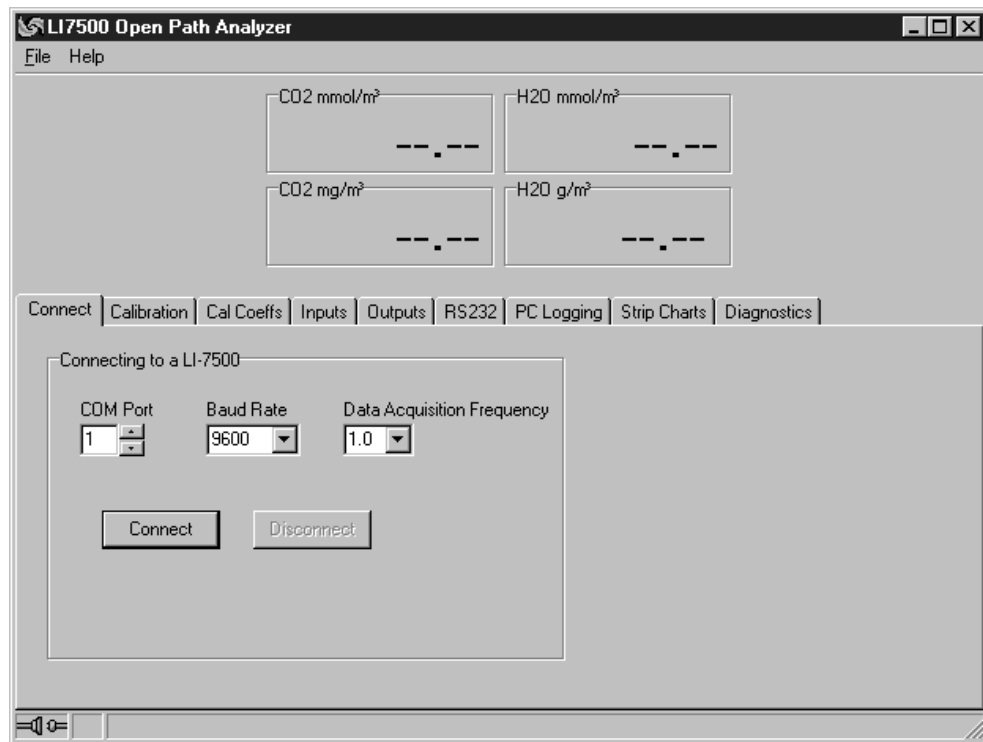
LI7500 Open Path Analyzer

File Help

CO2 mmol/m³
--.--

H2O mmol/m³
--.--

CO2 mg/m³
--.--

H2O g/m³
--.--

Connect | Calibration | Cal Coeffs | Inputs | Outputs | RS232 | PC Logging | Strip Charts | Diagnostics

Connecting to a LI-7500

COM Port
1

Baud Rate
9600

Data Acquisition Frequency
1.0

Connect

Disconnect